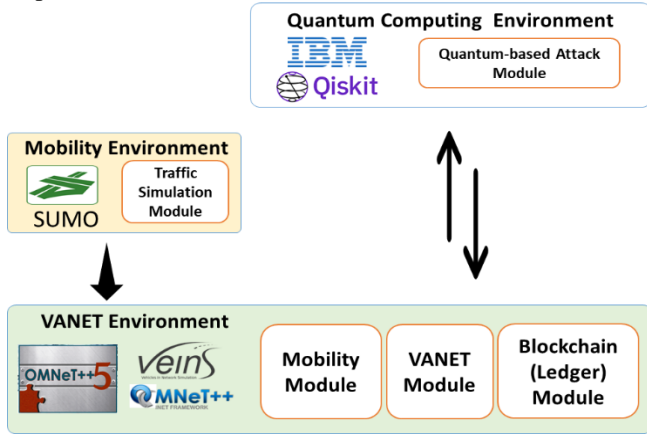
Quantum Computing Environment
IBM
Qiskit
Quantum-based Attack Module

Mobility Environment
SUMO
Traffic Simulation Module

VANET Environment
OMNeT++5
veins
OMNeT++
Mobility Module
VANET Module
Blockchain (Ledger) Module